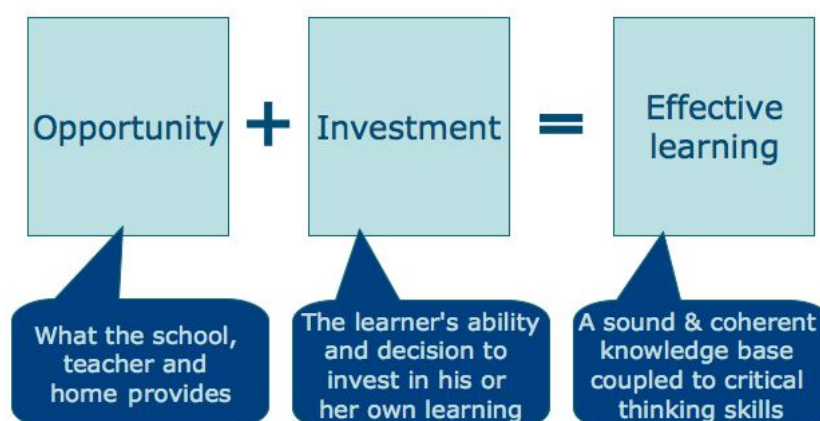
Opportunity + Investment = Effective learning

What the school, teacher and home provides

The learner's ability and decision to invest in his or her own learning

A sound & coherent knowledge base coupled to critical thinking skills